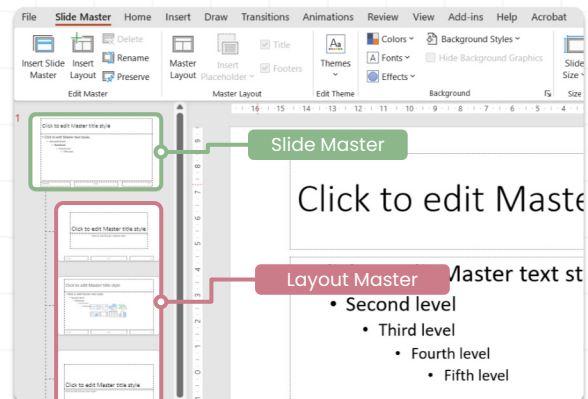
File Slide Master Home Insert Draw Transitions Animations Review View Add-ins Help Acrobat

Insert Slide Master
Insert Layout
Delete
Rename
Preserve
Edit Master

Master Layout
Insert Placeholder
Title
Footers
Master Layout

Themes
Edit Theme

Colors
Fonts
Effects
Background Styles
Hide Background Graphics
Background

Slide Size
Size

1

Click to edit Master title style

Click to edit Master title style

Click to edit Master title style

Click to edit Master title style

Slide Master

Layout Master

16 14 12 10 8

Click to edit Maste

Master text st

Second level

Third level

Fourth level

Fifth level